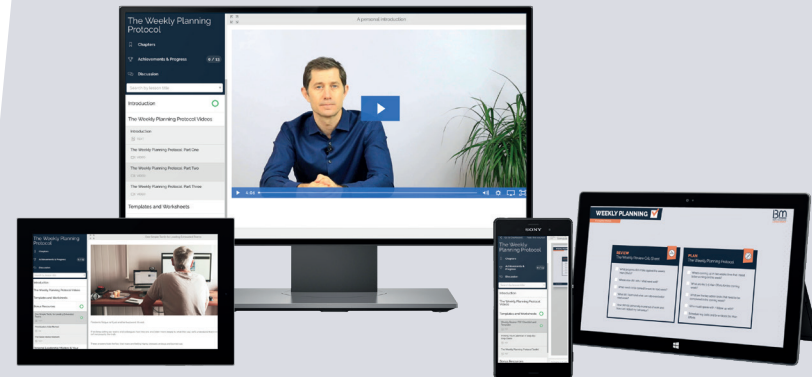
The Weekly Planning Protocol

Chapters

Achievements & Progress 0 / 10

Discussion

Introduction

The Weekly Planning Protocol Videos

Introduction

The Weekly Planning Protocol: Part One

The Weekly Planning Protocol: Part Two

The Weekly Planning Protocol: Part Three

Templates and Worksheets

A personal introduction

4:04

The Weekly Planning Protocol

The Weekly Planning Protocol Videos

Templates and Worksheets

SONY

The Weekly Planning Protocol

The Weekly Planning Protocol Videos

Templates and Worksheets

WEEKLY PLANNING

BM

REVIEW

PLAN

The Weekly Planning Protocol